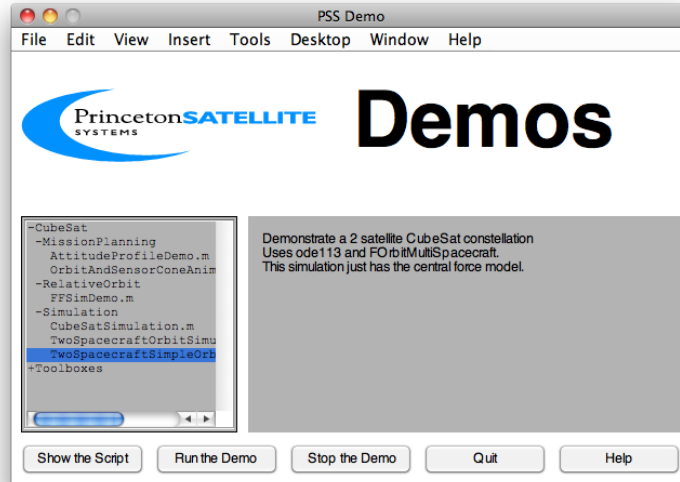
PSS Demo

File Edit View Insert Tools Desktop Window Help

Princeton SATELLITE SYSTEMS

Demos

-CubeSat
-MissionPlanning
AttitudeProfileDemo.m
OrbitAndSensorConeAnim
-RelativeOrbit
FFSimDemo.m
-Simulation
CubeSatSimulation.m
TwoSpacecraftOrbitSimu
TwoSpacecraftSimpleOrb
+Toolboxes

Demonstrate a 2 satellite CubeSat constellation
Uses ode113 and FOrbitMultiSpacecraft.
This simulation just has the central force model.

Show the Script
Run the Demo
Stop the Demo
Quit
Help